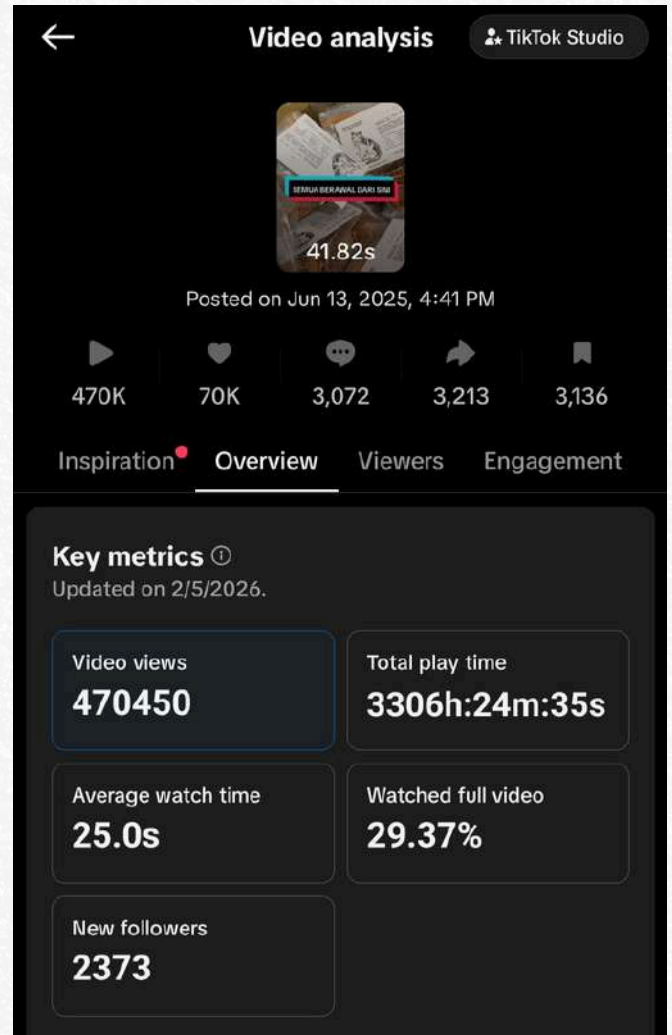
Video analysis

TikTok Studio

SEMUA BERAWAL DARI SINI

41.82s

Posted on Jun 13, 2025, 4:41 PM

470K 70K 3,072 3,213 3,136

Inspiration Overview Viewers Engagement

Key metrics
Updated on 2/5/2026.

Video views
470450

Total play time
3306h:24m:35s

Average watch time
25.0s

Watched full video
29.37%

New followers
2373